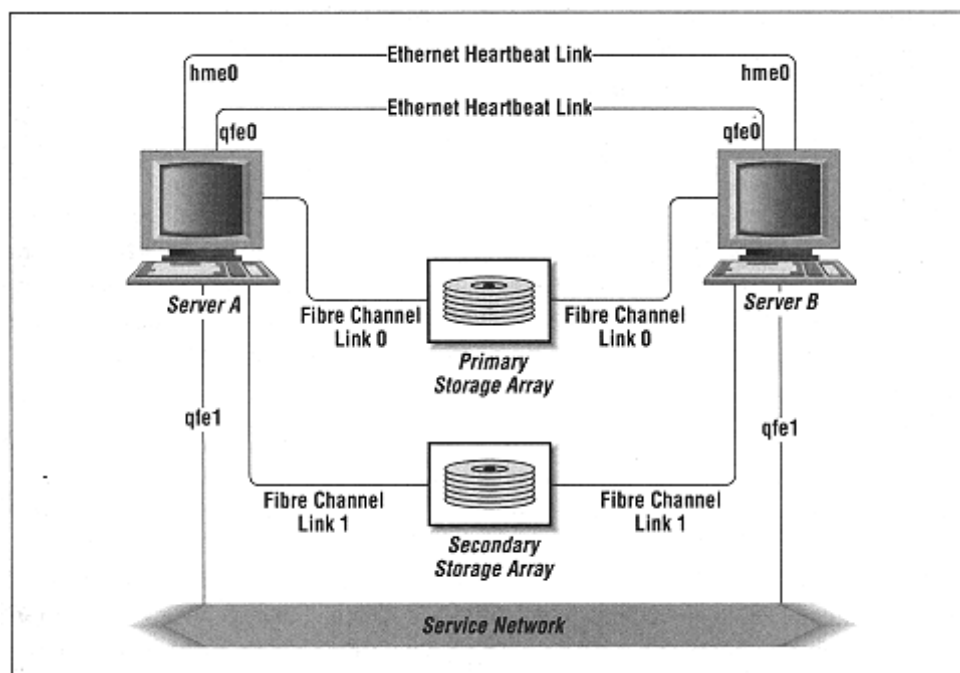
Ethernet Heartbeat Link
hme0
hme0
Ethernet Heartbeat Link
qfe0
qfe0
Server A
Server B
Fibre Channel Link 0
Fibre Channel Link 0
Primary Storage Array
qfe1
qfe1
Fibre Channel Link 1
Fibre Channel Link 1
Secondary Storage Array
Service Network